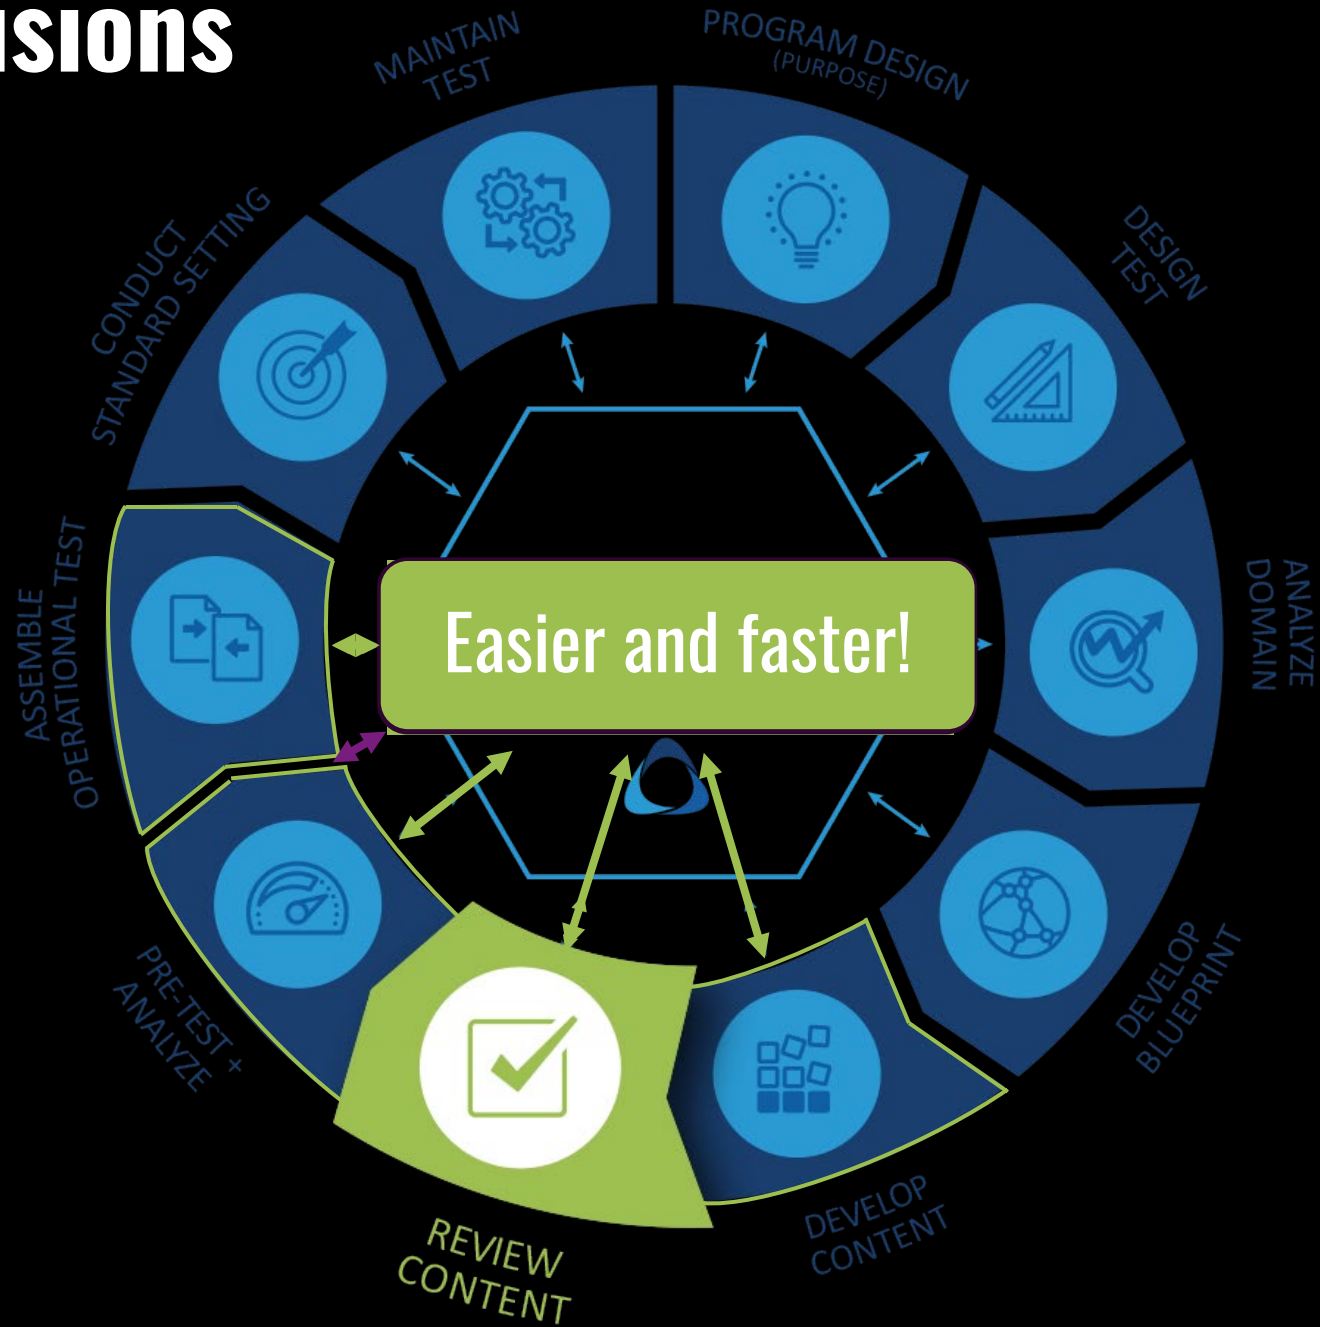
isions

MAINTAIN TEST

PROGRAM DESIGN (PURPOSE)

DESIGN TEST

ANALYZE DOMAIN

DEVELOP BLUEPRINT

DEVELOP CONTENT

REVIEW CONTENT

PRE-TEST + ANALYZE

ASSEMBLE OPERATIONAL TEST

CONDUCT STANDARD SETTING

Easier and faster!